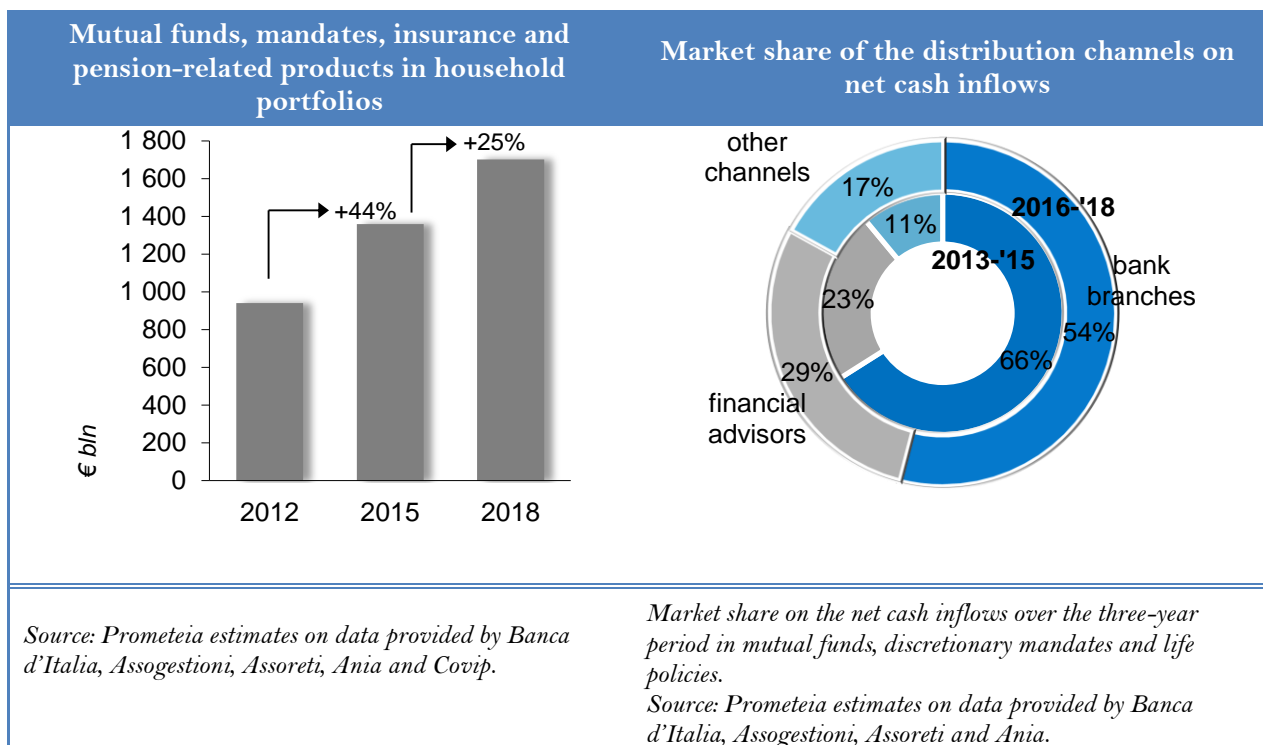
Mutual funds, mandates, insurance and pension-related products in household portfolios

1 800
1 600
1 400
1 200
1 000
800
600
400
200
0

€ bln

+44%
+25%

2012
2015
2018

Market share of the distribution channels on net cash inflows

other channels
17%
11%
2016-'18
2013-'15
bank branches
23%
54%
66%
29%
financial advisors

Source: Prometeia estimates on data provided by Banca d'Italia, Assogestioni, Assoreti, Ania and Covip.

Market share on the net cash inflows over the three-year period in mutual funds, discretionary mandates and life policies.
Source: Prometeia estimates on data provided by Banca d'Italia, Assogestioni, Assoreti and Ania.